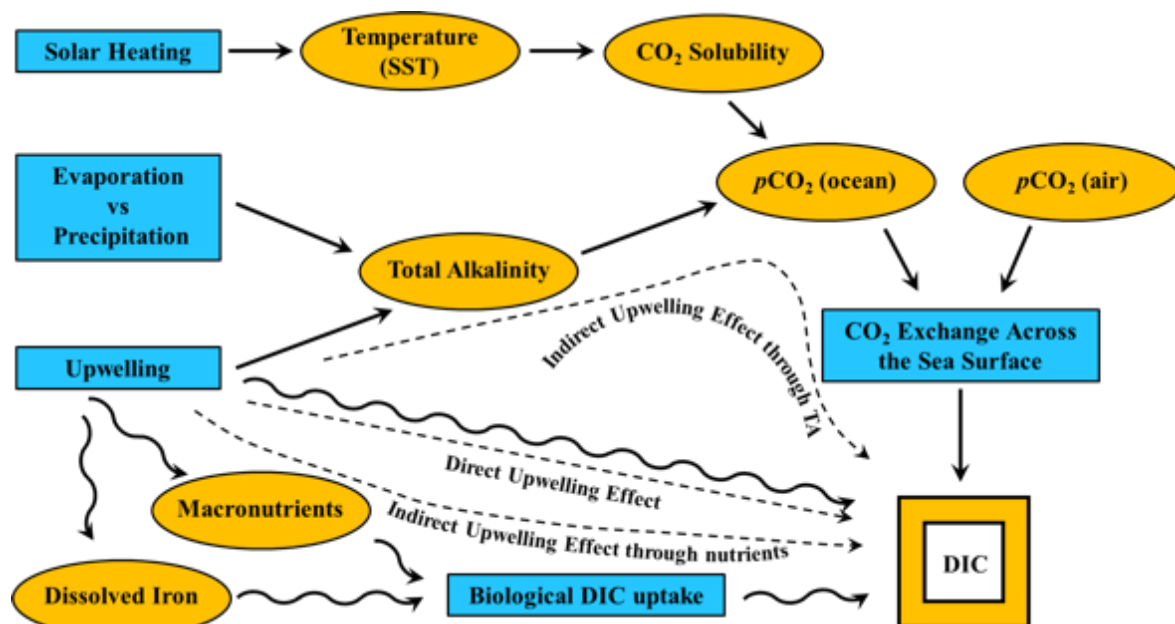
Solar Heating

Temperature (SST)

$CO_2$ Solubility

Evaporation vs Precipitation

$pCO_2$ (ocean)

$pCO_2$ (air)

Total Alkalinity

CO$_2$ Exchange Across the Sea Surface

Upwelling

Indirect Upwelling Effect through TA

Direct Upwelling Effect

Macronutrients

Indirect Upwelling Effect through nutrients

DIC

Dissolved Iron

Biological DIC uptake